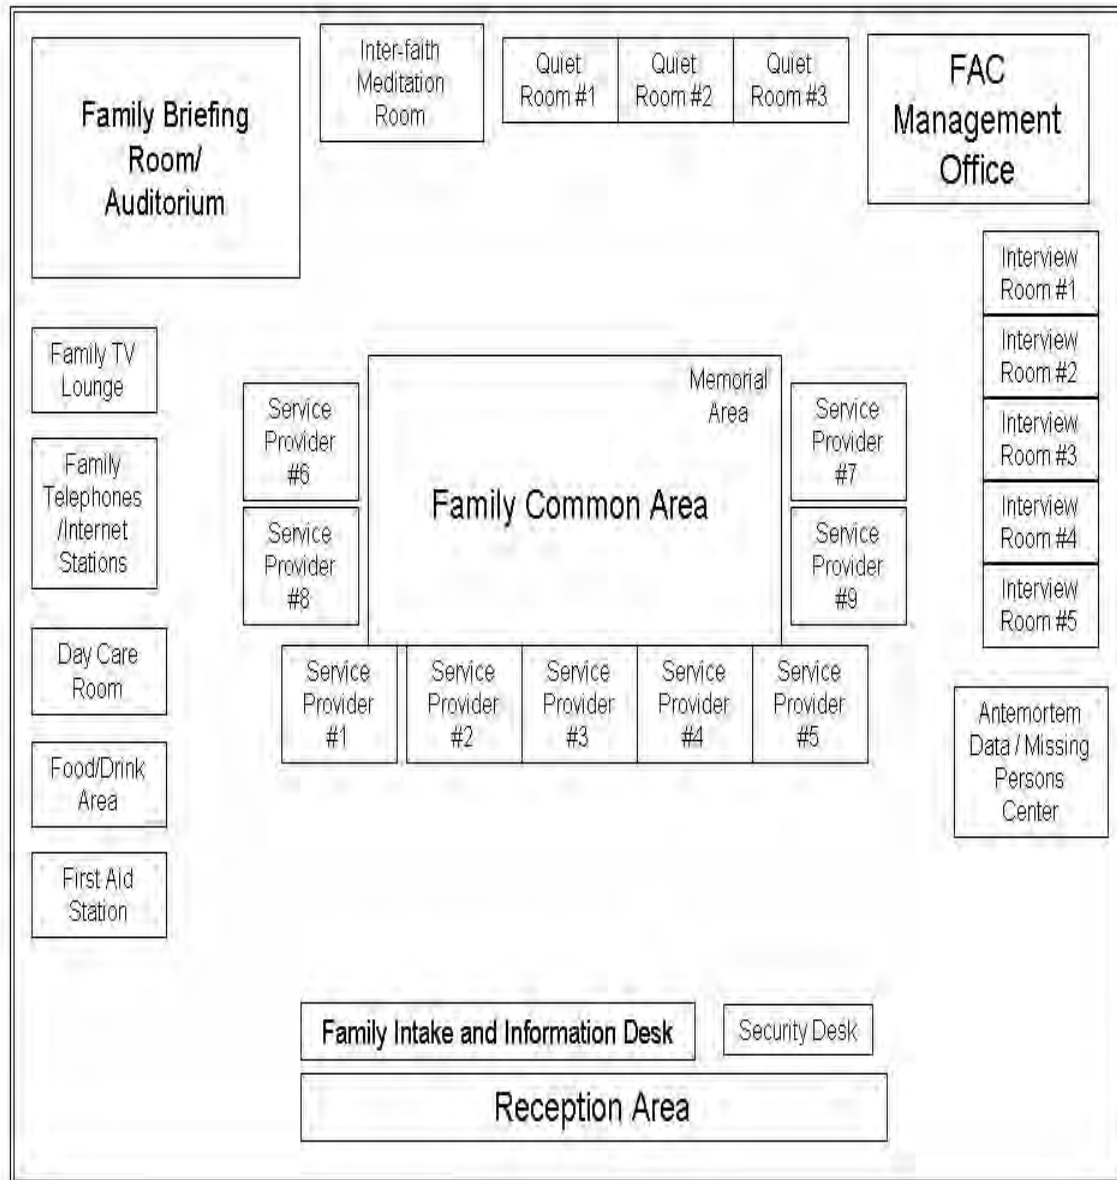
Family Briefing Room/ Auditorium

Inter-faith Meditation Room

Quiet Room #1

Quiet Room #2

Quiet Room #3

FAC Management Office

Interview Room #1

Interview Room #2

Interview Room #3

Interview Room #4

Interview Room #5

Family TV Lounge

Family Telephones /Internet Stations

Day Care Room

Food/Drink Area

First Aid Station

Service Provider #6

Service Provider #8

Memorial Area

Family Common Area

Service Provider #7

Service Provider #9

Service Provider #1

Service Provider #2

Service Provider #3

Service Provider #4

Service Provider #5

Antemortem Data / Missing Persons Center

Family Intake and Information Desk

Security Desk

Reception Area